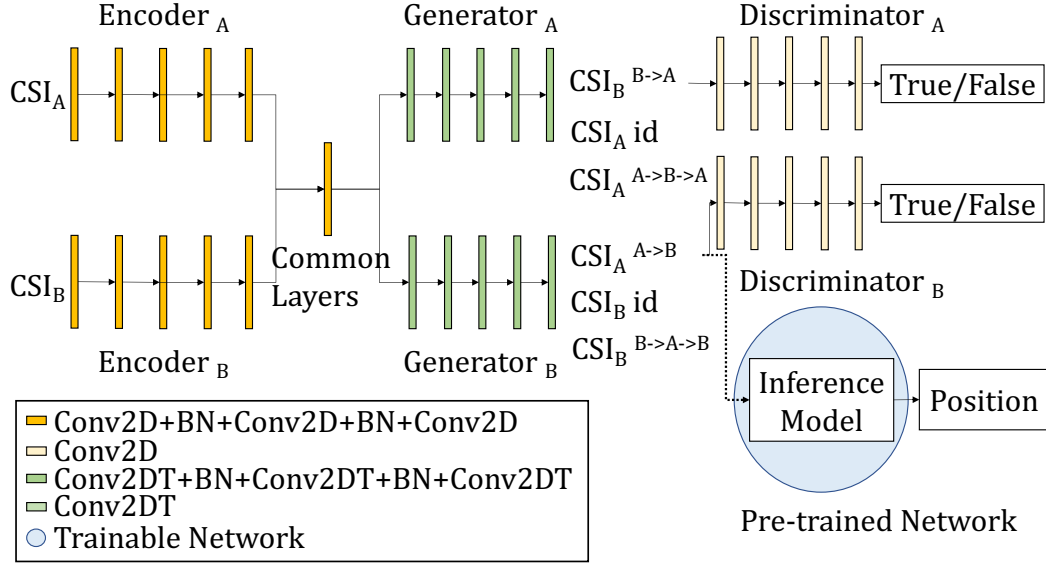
Encoder $_A$

Generator $_A$

Discriminator $_A$

CSI$_A$

CSI$_B$ $^{B->A}$

True/False

CSI$_A$ id

CSI$_A$ $^{A->B->A}$

True/False

Common Layers

CSI$_A$ $^{A->B}$

CSI$_B$

Discriminator $_B$

CSI$_B$ id

CSI$_B$ $^{B->A->B}$

Encoder $_B$

Generator $_B$

Inference Model

Position

Conv2D+BN+Conv2D+BN+Conv2D
Conv2D
Conv2DT+BN+Conv2DT+BN+Conv2DT
Conv2DT
Trainable Network

Pre-trained Network